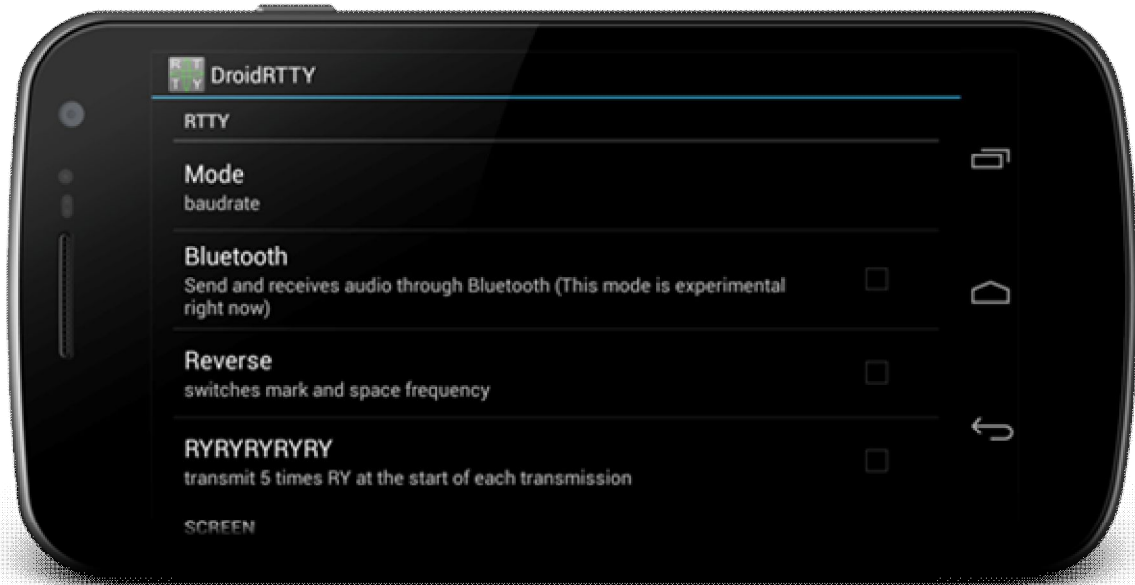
DroidRTTY

RTTY

Mode
baudrate

Bluetooth
Send and receives audio through Bluetooth (This mode is experimental right now)

Reverse
switches mark and space frequency

RYRYRYRYRY
transmit 5 times RY at the start of each transmission

SCREEN